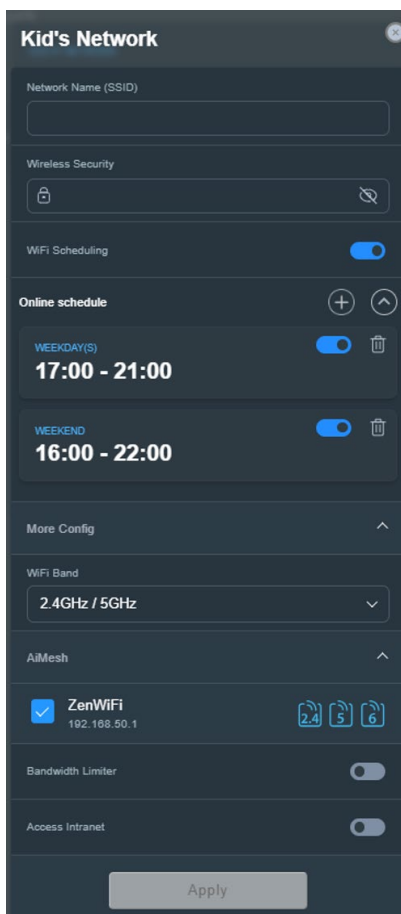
Kid's Network

Network Name (SSID)

Wireless Security

WiFi Scheduling

Online schedule

WEEKDAY(S)
17:00 - 21:00

WEEKEND
16:00 - 22:00

More Config

WiFi Band
2.4GHz / 5GHz

AiMesh

ZenWiFi
192.168.50.1

2.4 5 6

Bandwidth Limiter

Access Intranet

Apply